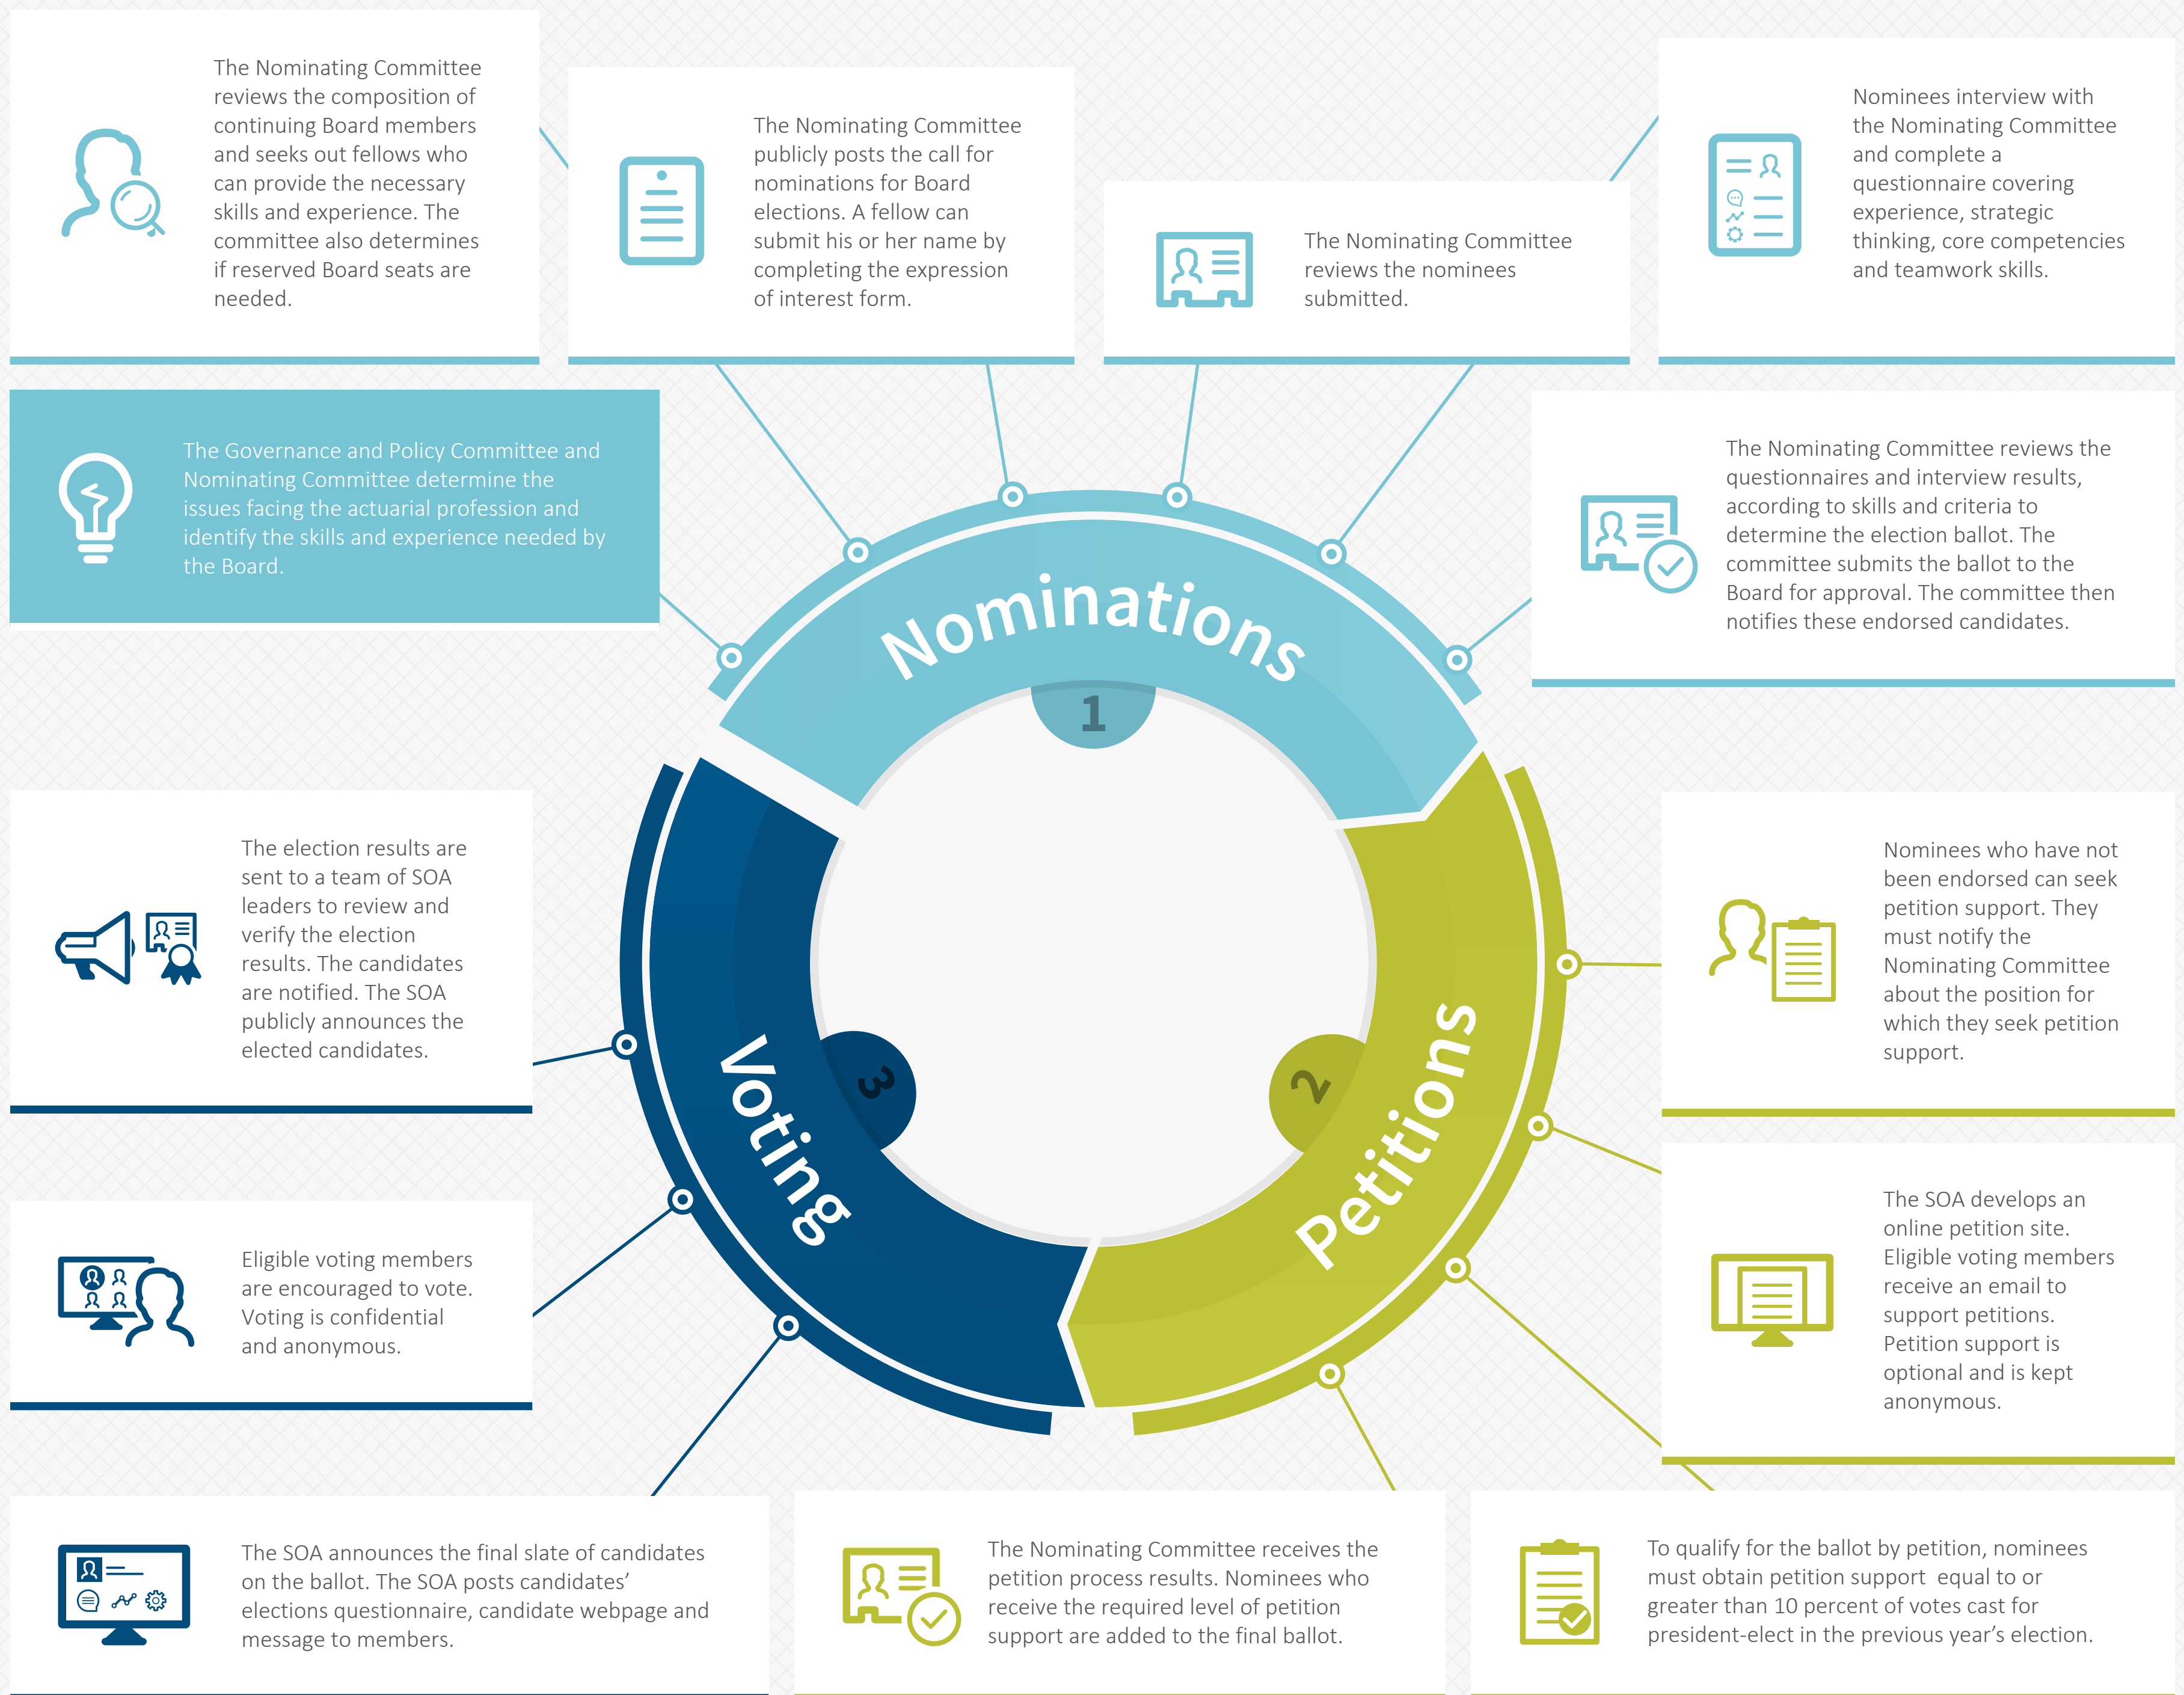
The Nominating Committee reviews the composition of continuing Board members and seeks out fellows who can provide the necessary skills and experience. The committee also determines if reserved Board seats are needed.

The Nominating Committee publicly posts the call for nominations for Board elections. A fellow can submit his or her name by completing the expression of interest form.

The Nominating Committee reviews the nominees submitted.

Nominees interview with the Nominating Committee and complete a questionnaire covering experience, strategic thinking, core competencies and teamwork skills.

The Governance and Policy Committee and Nominating Committee determine the issues facing the actuarial profession and identify the skills and experience needed by the Board.

The Nominating Committee reviews the questionnaires and interview results, according to skills and criteria to determine the election ballot. The committee submits the ballot to the Board for approval. The committee then notifies these endorsed candidates.

Nominations
1

The election results are sent to a team of SOA leaders to review and verify the election results. The candidates are notified. The SOA publicly announces the elected candidates.

Voting
3

2
Petitions

Nominees who have not been endorsed can seek petition support. They must notify the Nominating Committee about the position for which they seek petition support.

Eligible voting members are encouraged to vote. Voting is confidential and anonymous.

The SOA develops an online petition site. Eligible voting members receive an email to support petitions. Petition support is optional and is kept anonymous.

The SOA announces the final slate of candidates on the ballot. The SOA posts candidates' elections questionnaire, candidate webpage and message to members.

The Nominating Committee receives the petition process results. Nominees who receive the required level of petition support are added to the final ballot.

To qualify for the ballot by petition, nominees must obtain petition support equal to or greater than 10 percent of votes cast for president-elect in the previous year's election.